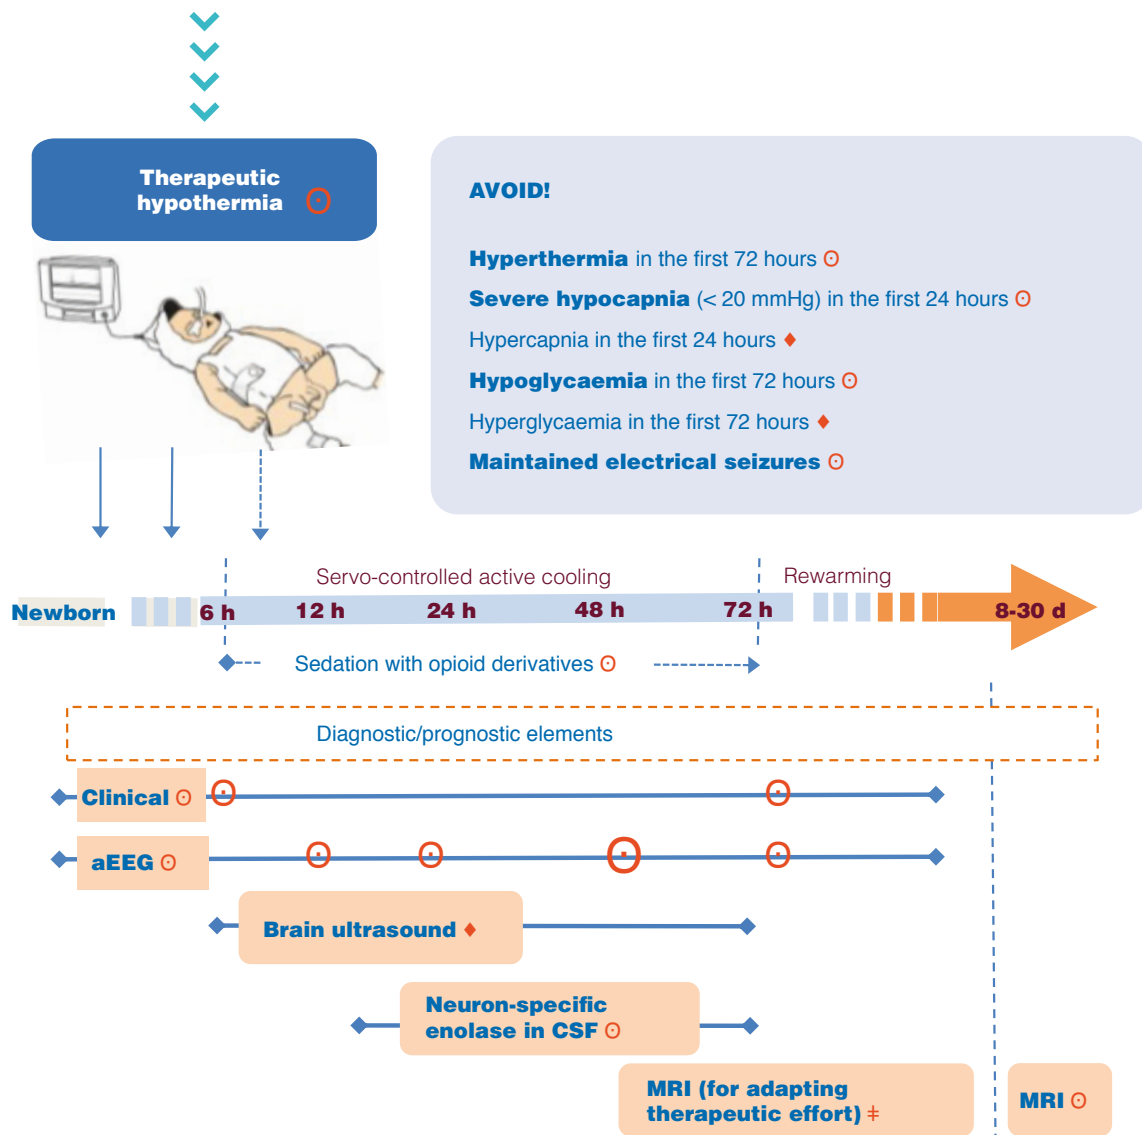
Therapeutic hypothermia ⊙

AVOID!

**Hyperthermia** in the first 72 hours ⊙
**Severe hypocapnia** (< 20 mmHg) in the first 24 hours ⊙
Hypercapnia in the first 24 hours ♦
**Hypoglycaemia** in the first 72 hours ⊙
Hyperglycaemia in the first 72 hours ♦
**Maintained electrical seizures** ⊙

Servo-controlled active cooling

Rewarming

Newborn 6 h 12 h 24 h 48 h 72 h 8-30 d

Sedation with opioid derivatives ⊙

Diagnostic/prognostic elements

Clinical ⊙

aEEG ⊙

Brain ultrasound ♦

Neuron-specific enolase in CSF ⊙

MRI (for adapting therapeutic effort) ‡

MRI ⊙